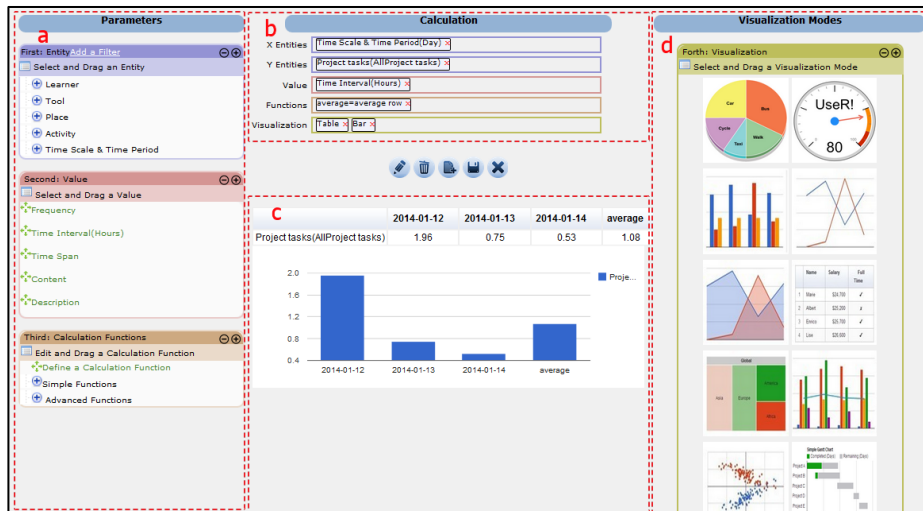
Parameters

a

First: Entity Add a Filter

Select and Drag an Entity

Learner

Tool

Place

Activity

Time Scale & Time Period

Second: Value

Select and Drag a Value

Frequency

Time Interval(Hours)

Time Span

Content

Description

Third: Calculation Functions

Edit and Drag a Calculation Function

Define a Calculation Function

Simple Functions

Advanced Functions

Calculation

b

X Entities Time Scale & Time Period(Day) ×

Y Entities Project tasks(AllProject tasks) ×

Value Time Interval(Hours) ×

Functions average=average row ×

Visualization Table × Bar ×

c

| | 2014-01-12 | 2014-01-13 | 2014-01-14 | average |
|---|---|---|---|---|
| Project tasks(AllProject tasks) | 1.96 | 0.75 | 0.53 | 1.08 |

2.0
1.6
1.2
0.8
0.4

2014-01-12 2014-01-13 2014-01-14 average

Proje...

Visualization Modes

d

Forth: Visualization

Select and Drag a Visualization Mode

Car Bus Walk Taxi Cycle

UseR!

80